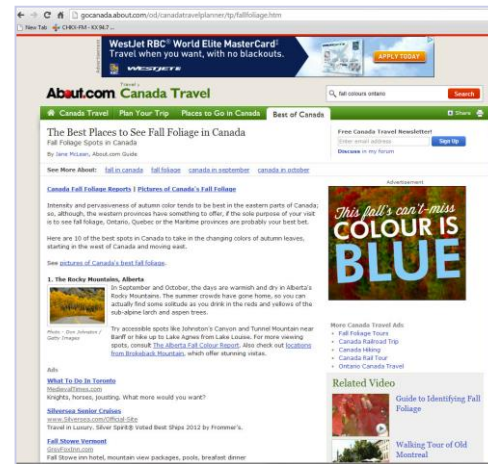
gocanada.about.com/od/canadatravelplanner/tp/fallfoliage.htm

New Tab CHKX-FM - KX 94.7 ...

WestJet RBC® World Elite MasterCard
Travel when you want, with no blackouts.
APPLY TODAY
WESTJET

About.com Canada Travel
fall colours ontario
Search

Canada Travel | Plan Your Trip | Places to Go in Canada | Best of Canada
Share

The Best Places to See Fall Foliage in Canada
Fall Foliage Spots in Canada
By Jane McLean, About.com Guide

Free Canada Travel Newsletter!
Enter email address
Sign Up
Discuss in my forum

See More About: fall in canada fall foliage canada in september canada in october

Canada Fall Foliage Reports | Pictures of Canada's Fall Foliage

Intensity and pervasiveness of autumn color tends to be best in the eastern parts of Canada; so, although, the western provinces have something to offer, if the sole purpose of your visit is to see fall foliage, Ontario, Quebec or the Maritime provinces are probably your best bet.

Here are 10 of the best spots in Canada to take in the changing colors of autumn leaves, starting in the west of Canada and moving east.

See pictures of Canada's best fall foliage.

1. The Rocky Mountains, Alberta

In September and October, the days are warmish and dry in Alberta's Rocky Mountains. The summer crowds have gone home, so you can actually find some solitude as you drink in the reds and yellows of the sub-alpine larch and aspen trees.

Photo - Don Johnston / Getty Images

Try accessible spots like Johnston's Canyon and Tunnel Mountain near Banff or hike up to Lake Agnes from Lake Louise. For more viewing spots, consult The Alberta Fall Colour Report. Also check out locations from Brokeback Mountain, which offer stunning vistas.

Advertisement

This fall's can't-miss COLOUR IS BLUE

More Canada Travel Ads
Fall Foliage Tours
Canada Railroad Trip
Canada Hiking
Canada Rail Tour
Ontario Canada Travel

Ads
What To Do In Toronto
MedievalTimes.com
Knights, horses, jousting. What more would you want?

Silversea Senior Cruises
www.Silversea.com/Official-Site
Travel in Luxury. Silver Spirit® Voted Best Ships 2012 by Frommer's.

Fall Stowe Vermont
GreyFoxInn.com
Fall Stowe inn hotel, mountain view packages, pools, breakfast dinner

Related Video
Guide to Identifying Fall Foliage
Walking Tour of Old Montreal